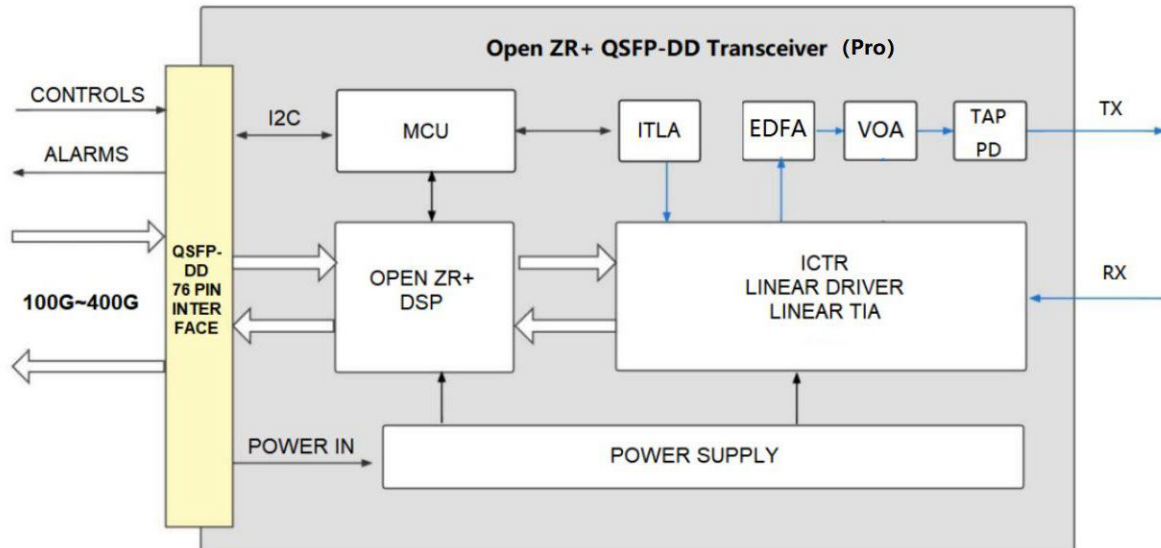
Open ZR+ QSFP-DD Transceiver (Pro)

CONTROLS

ALARMS

100G~400G

QSFP-DD 76 PIN INTER FACE

I2C

MCU

ITLA

EDFA

VOA

TAP PD

TX

OPEN ZR+ DSP

ICTR LINEAR DRIVER LINEAR TIA

RX

POWER IN

POWER SUPPLY